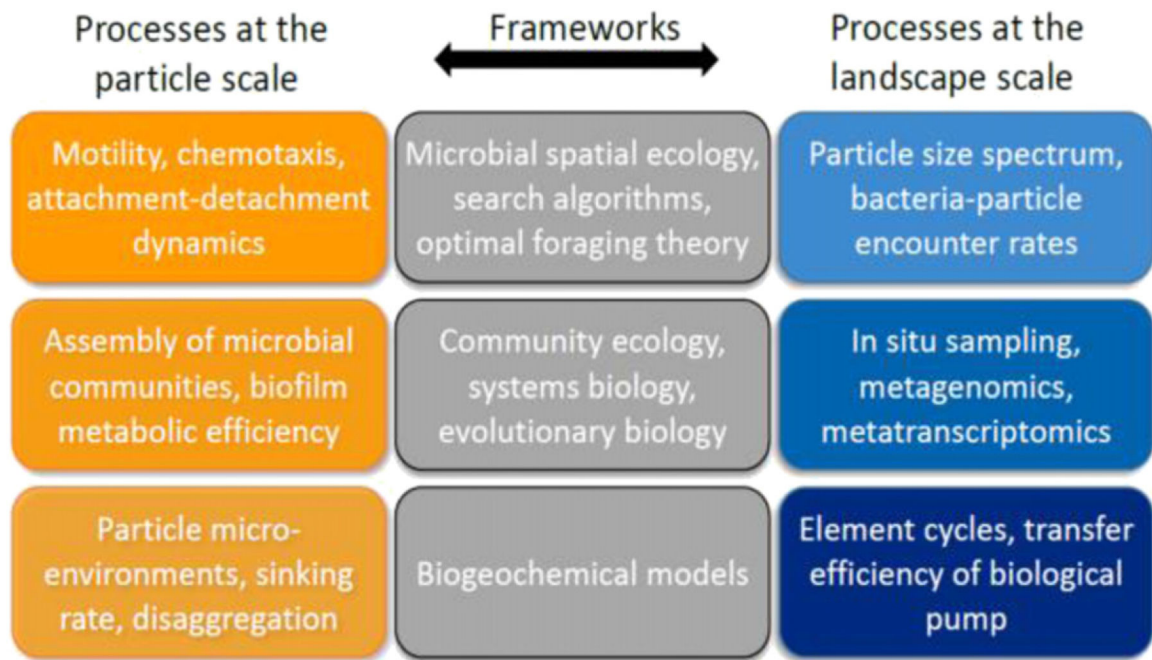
Processes at the particle scale

Frameworks

Processes at the landscape scale

Motility, chemotaxis, attachment-detachment dynamics

Microbial spatial ecology, search algorithms, optimal foraging theory

Particle size spectrum, bacteria-particle encounter rates

Assembly of microbial communities, biofilm metabolic efficiency

Community ecology, systems biology, evolutionary biology

In situ sampling, metagenomics, metatranscriptomics

Particle microenvironments, sinking rate, disaggregation

Biogeochemical models

Element cycles, transfer efficiency of biological pump